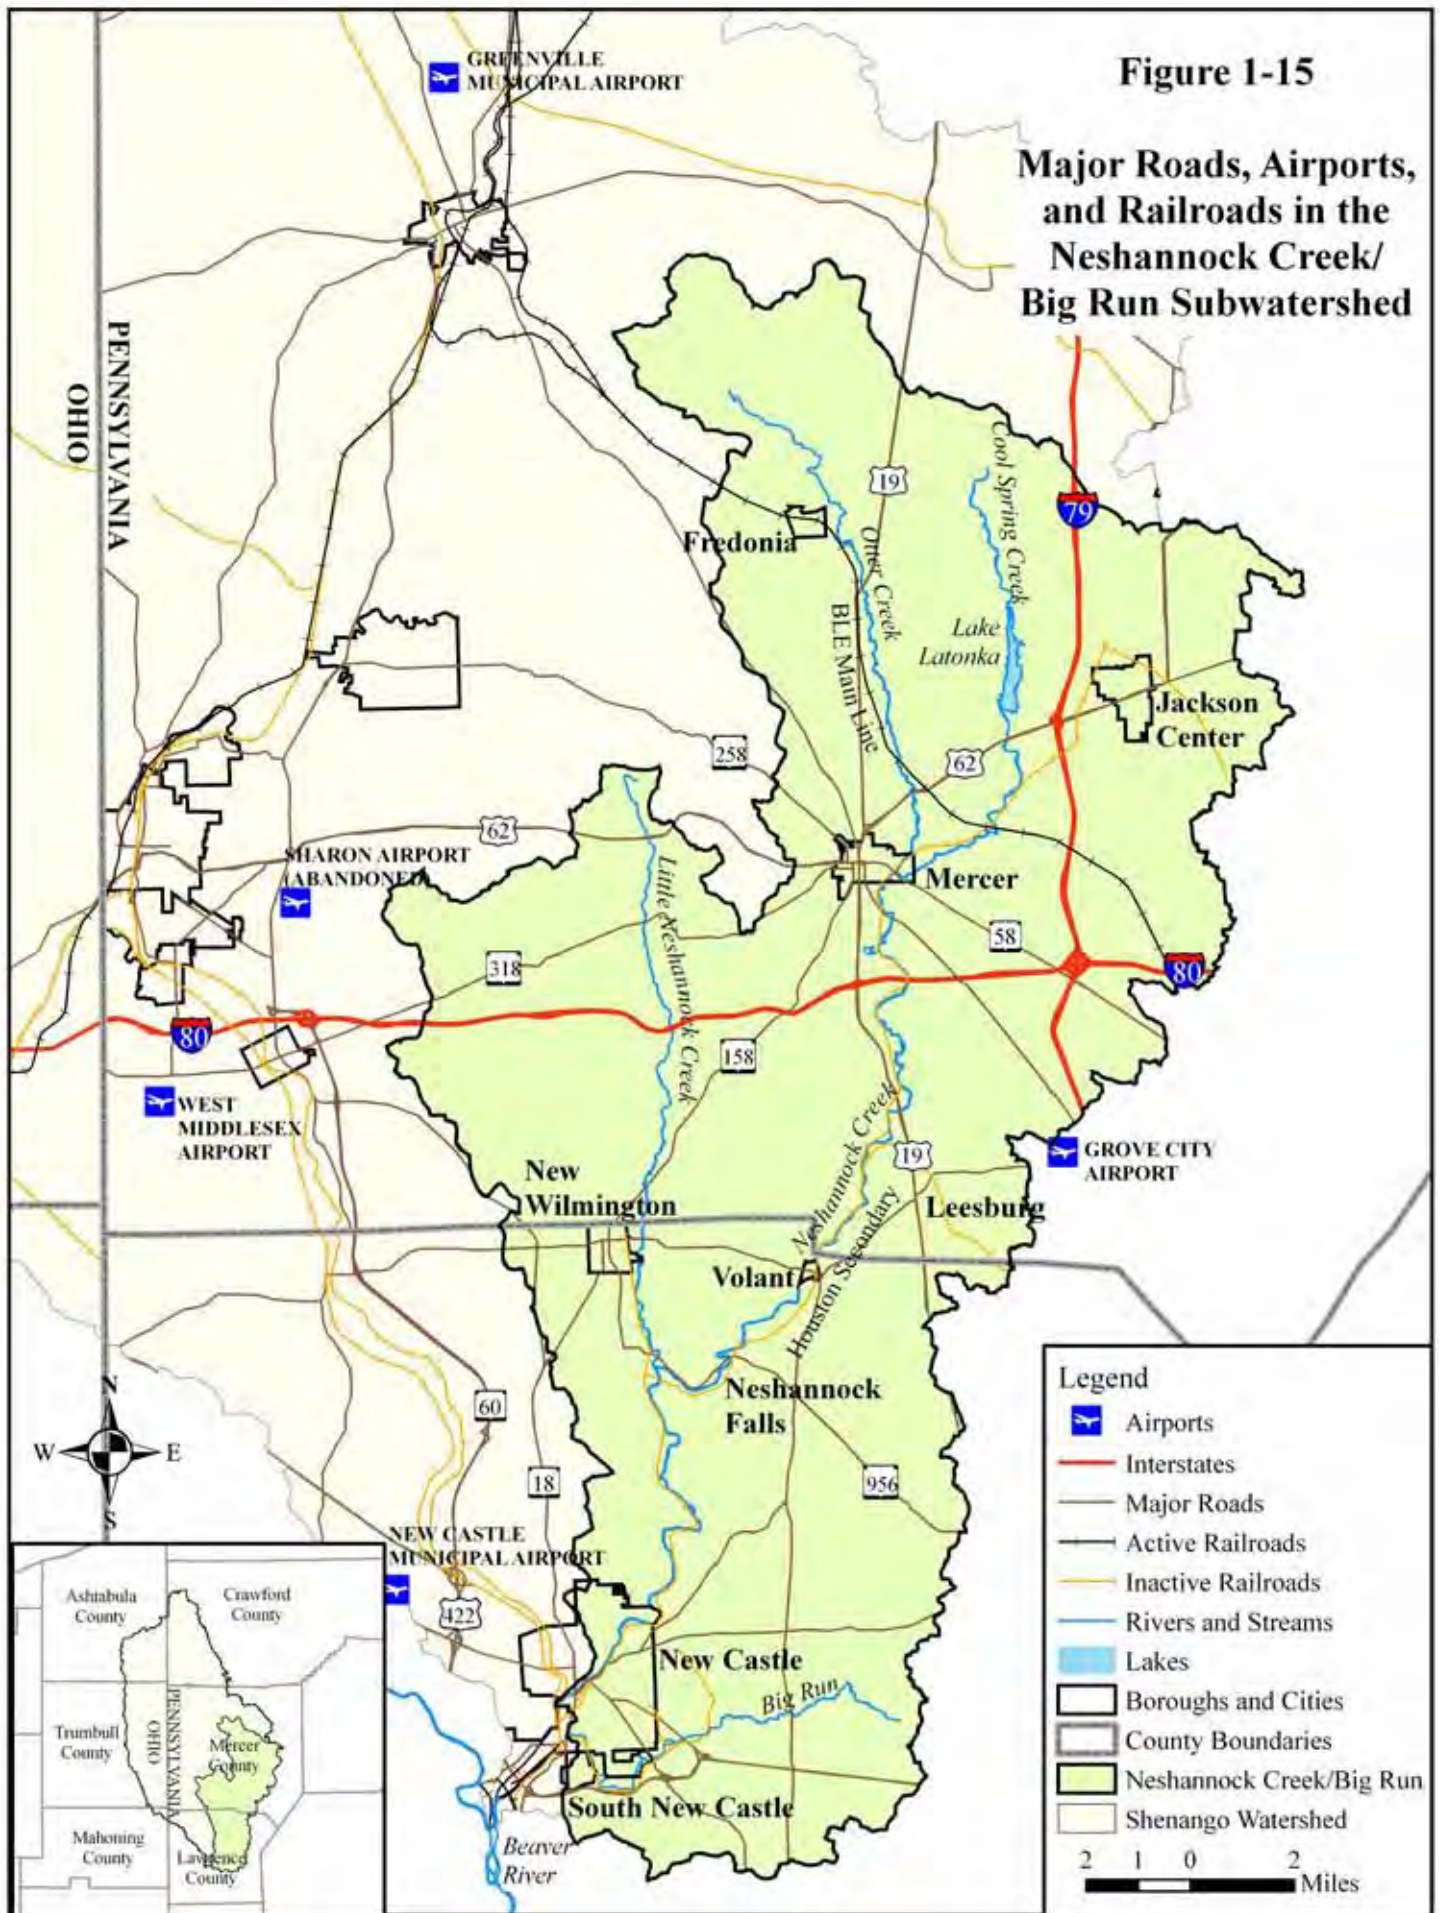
Figure 1-15

Major Roads, Airports, and Railroads in the Neshannock Creek/ Big Run Subwatershed

GREENVILLE MUNICIPAL AIRPORT

PENNSYLVANIA
OHIO

Fredonia
19
Otter Creek
Cool Spring Creek
79
BLE Main Line
Lake Latonka
Jackson Center
258
62
62
SHARON AIRPORT (ABANDONED)
Little Neshannock Creek
Mercer
58
318
80
80
158
WEST MIDDLESEX AIRPORT
Neshannock Creek
19
GROVE CITY AIRPORT
New Wilmington
Houston Secondary
Leesburg
Volant
Neshannock Falls
60
N
W
E
S
18
956
NEW CASTLE MUNICIPAL AIRPORT
422
New Castle
Big Run
South New Castle
Beaver River

Ashtabula County
Crawford County
Trumbull County
OHIO
PENNSYLVANIA
Mercer County
Mahoning County
Lawrence County

Legend
Airports
Interstates
Major Roads
Active Railroads
Inactive Railroads
Rivers and Streams
Lakes
Boroughs and Cities
County Boundaries
Neshannock Creek/Big Run
Shenango Watershed
2 1 0 2
Miles